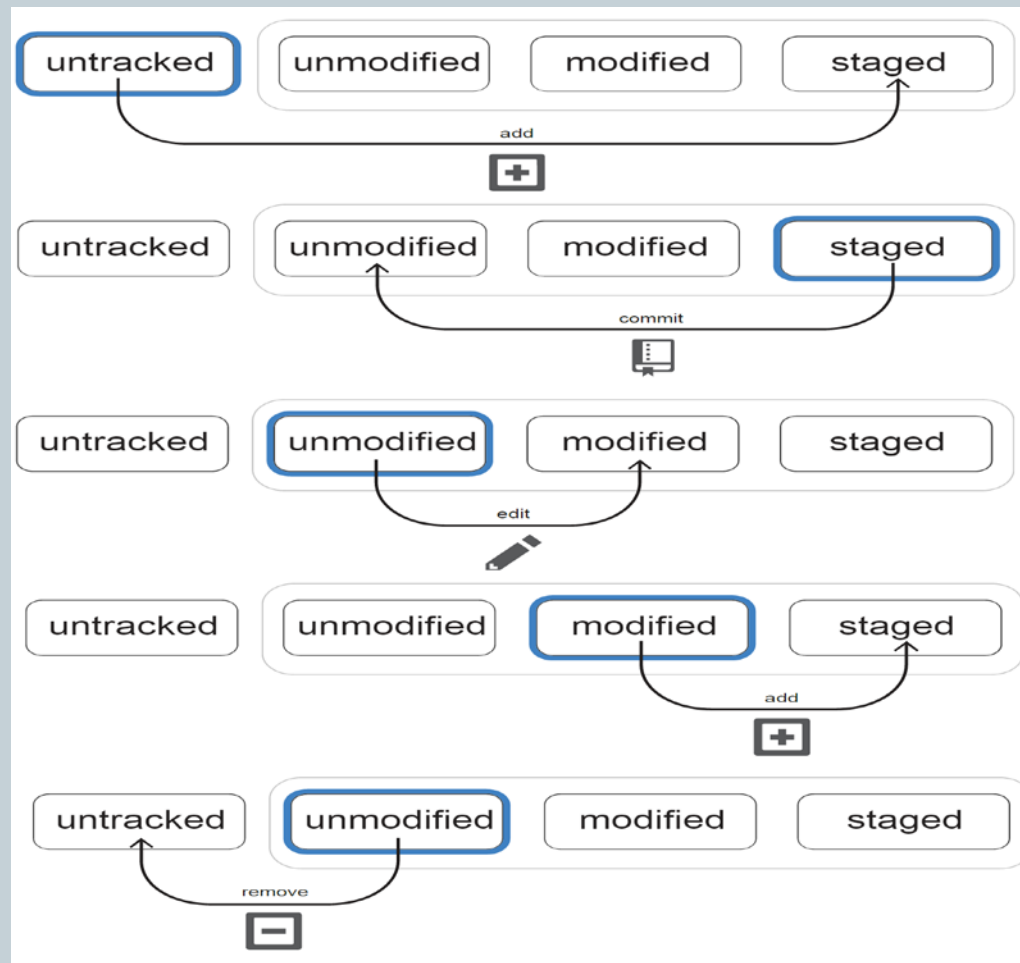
untracked
unmodified
modified
staged
add

untracked
unmodified
modified
staged
commit

untracked
unmodified
modified
staged
edit

untracked
unmodified
modified
staged
add

untracked
unmodified
modified
staged
remove